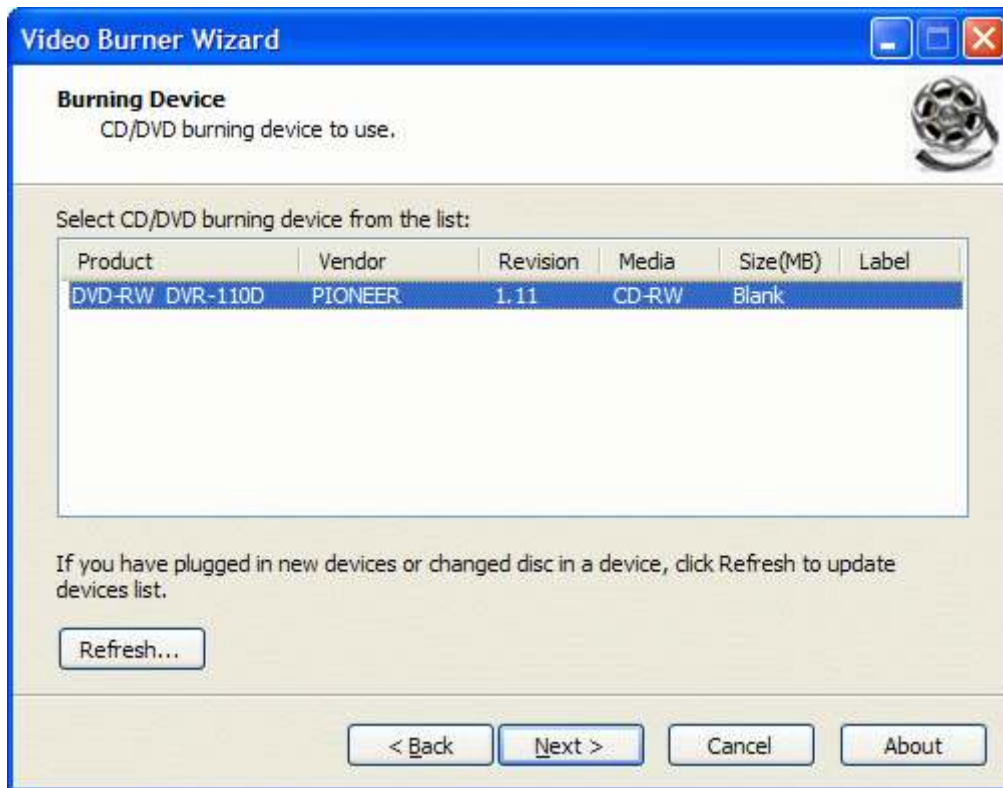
Video Burner Wizard

Burning Device
CD/DVD burning device to use.

Select CD/DVD burning device from the list:

| Product | Vendor | Revision | Media | Size(MB) | Label |
|---|---|---|---|---|---|
| DVD-RW DVR-110D | PIONEER | 1.11 | CD-RW | Blank | |

If you have plugged in new devices or changed disc in a device, click Refresh to update devices list.

Refresh...

< Back   Next >   Cancel   About